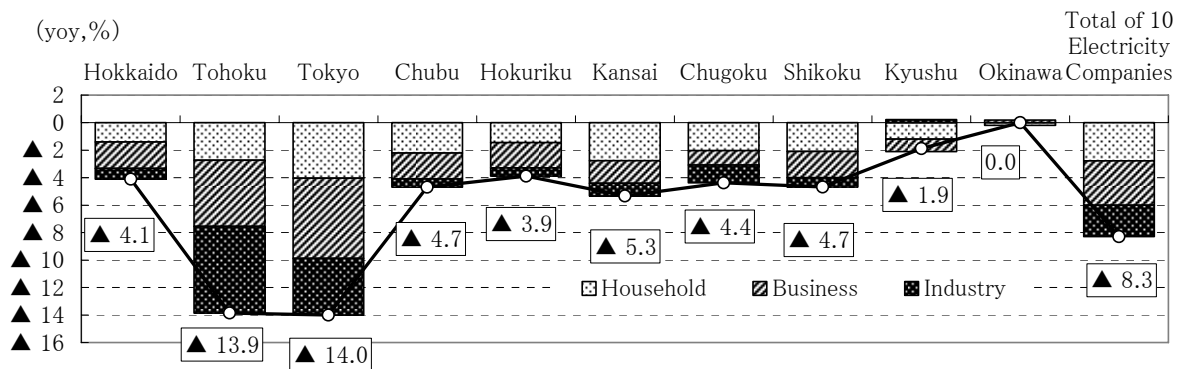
(yoy,%)

Total of 10 Electricity Companies

Hokkaido Tohoku Tokyo Chubu Hokuriku Kansai Chugoku Shikoku Kyushu Okinawa

2
0
▲ 2
▲ 4
▲ 6
▲ 8
▲ 10
▲ 12
▲ 14
▲ 16

▲ 4.1
▲ 13.9
▲ 14.0
▲ 4.7
▲ 3.9
▲ 5.3
▲ 4.4
▲ 4.7
▲ 1.9
0.0
▲ 8.3

Household Business Industry